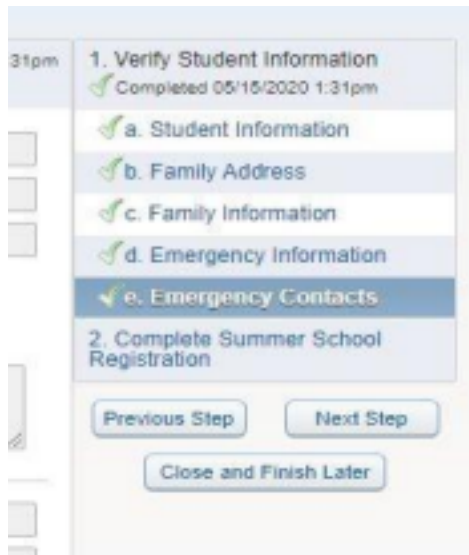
31pm

1. Verify Student Information
Completed 05/16/2020 1:31pm

a. Student Information

b. Family Address

c. Family Information

d. Emergency Information

e. Emergency Contacts

2. Complete Summer School Registration

Previous Step

Next Step

Close and Finish Later